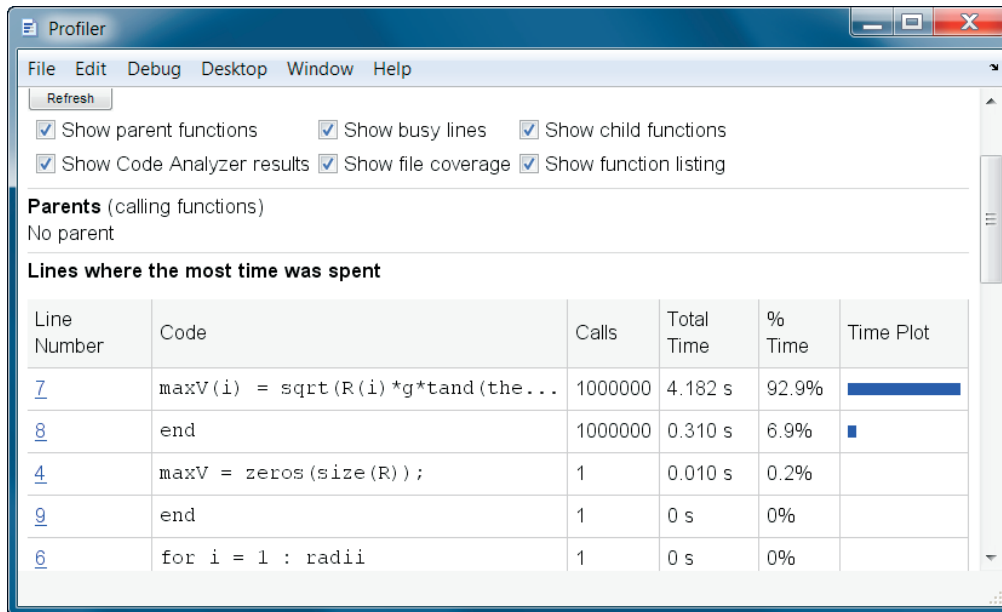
Profiler

File Edit Debug Desktop Window Help

Refresh

Show parent functions  Show busy lines  Show child functions

Show Code Analyzer results  Show file coverage  Show function listing

**Parents** (calling functions)
No parent

**Lines where the most time was spent**

| Line Number | Code | Calls | Total Time | % Time | Time Plot |
|---|---|---|---|---|---|
| 7 | maxV(i) = sqrt(R(i)*g*tand(the... | 1000000 | 4.182 s | 92.9% | |
| 8 | end | 1000000 | 0.310 s | 6.9% | |
| 4 | maxV = zeros(size(R)); | 1 | 0.010 s | 0.2% | |
| 9 | end | 1 | 0 s | 0% | |
| 6 | for i = 1 : radii | 1 | 0 s | 0% | |